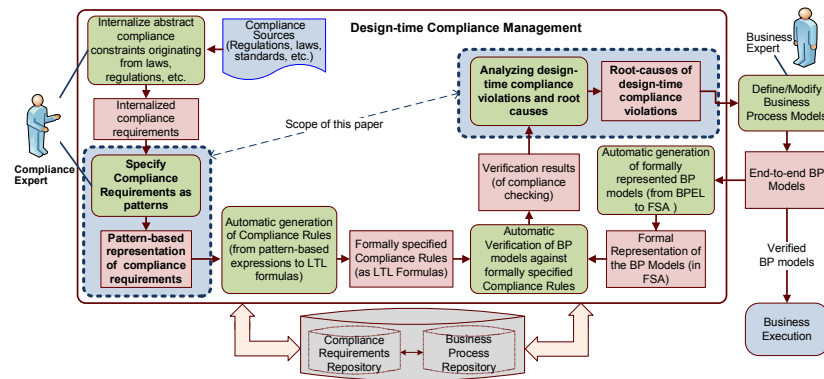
Design-time Compliance Management

Internalize abstract compliance constraints originating from laws, regulations, etc.

Compliance Sources (Regulations, laws, standards, etc.)

Internalized compliance requirements

Scope of this paper

Analyzing design-time compliance violations and root causes

Root-causes of design-time compliance violations

Business Expert

Define/Modify Business Process Models

Compliance Expert

Specify Compliance Requirements as patterns

Pattern-based representation of compliance requirements

Verification results (of compliance checking)

Automatic generation of formally represented BP models (from BPEL to FSA )

End-to-end BP Models

Automatic generation of Compliance Rules (from pattern-based expressions to LTL formulas)

Formally specified Compliance Rules (as LTL Formulas)

Automatic Verification of BP models against formally specified Compliance Rules

Formal Representation of the BP Models (in FSA)

Verified BP models

Compliance Requirements Repository

Business Process Repository

Business Execution